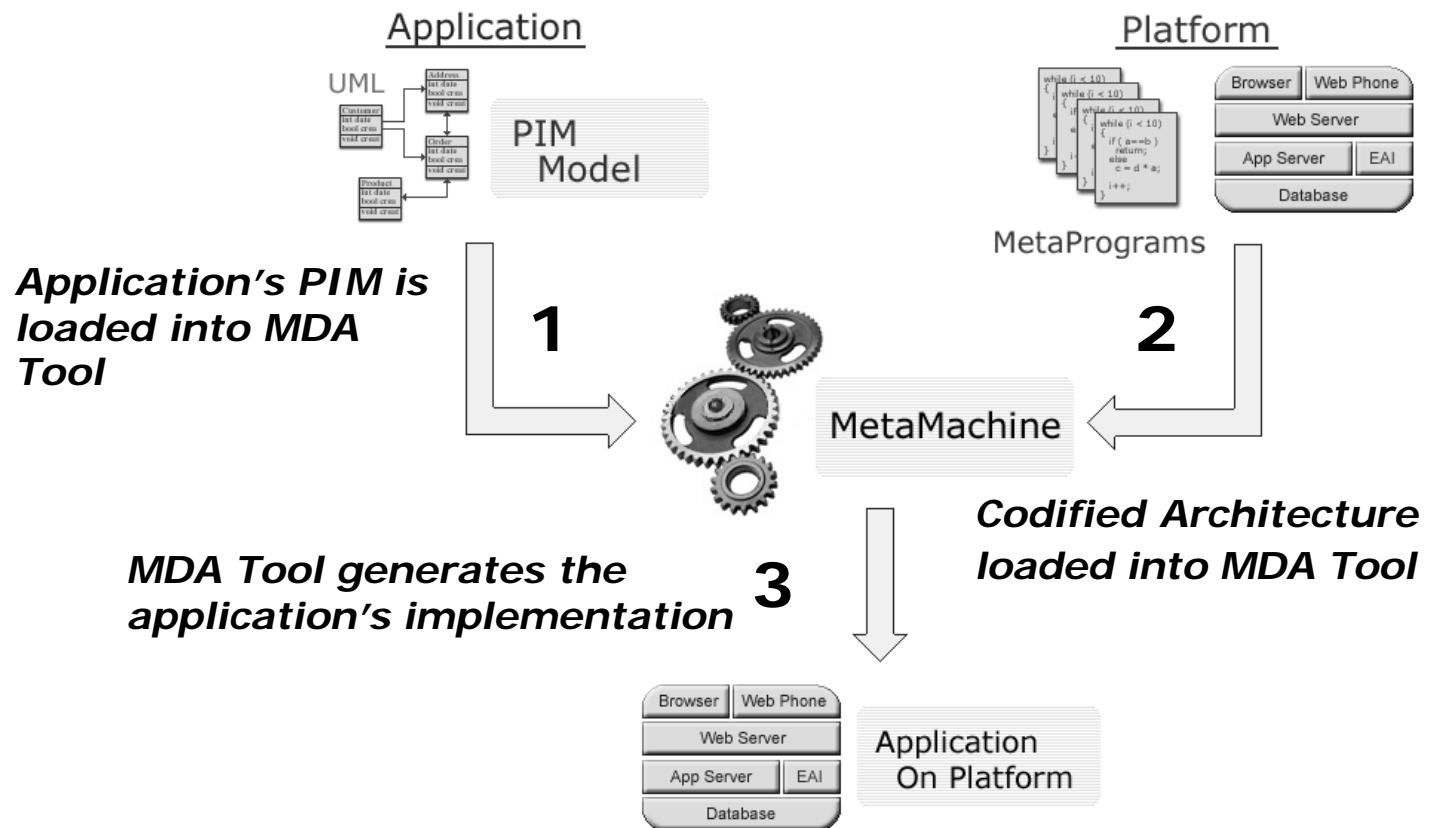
Application

UML

Address
int date
bool crm
void creat

Customer
int date
bool crm
void creat

Order
int date
bool crm
void creat

Product
int date
bool crm
void creat

PIM
Model

Platform

while (i < 10)
{
if ( a==b )
return;
else
c = d * a;
i++;
}

MetaPrograms

Browser | Web Phone
Web Server
App Server | EAI
Database

Application's PIM is loaded into MDA Tool

1

2

MetaMachine

Codified Architecture loaded into MDA Tool

MDA Tool generates the application's implementation

3

Browser | Web Phone
Web Server
App Server | EAI
Database

Application
On Platform